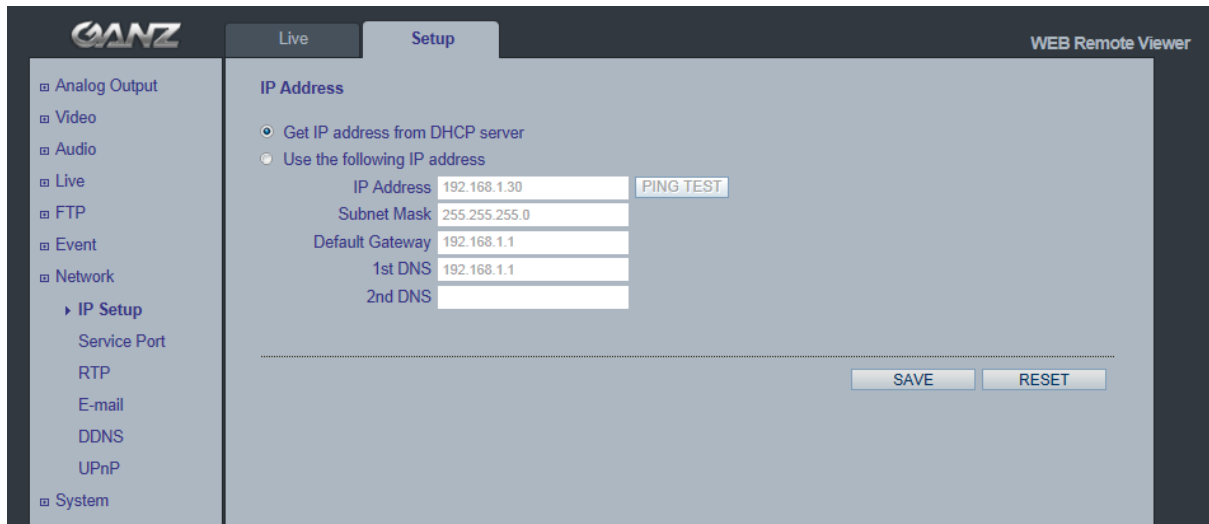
GANZ

Live

Setup

WEB Remote Viewer

⊞ Analog Output
⊞ Video
⊞ Audio
⊞ Live
⊞ FTP
⊞ Event
⊞ Network
▸ IP Setup
Service Port
RTP
E-mail
DDNS
UPnP
⊞ System

IP Address

Get IP address from DHCP server
Use the following IP address

IP Address 192.168.1.30 PING TEST
Subnet Mask 255.255.255.0
Default Gateway 192.168.1.1
1st DNS 192.168.1.1
2nd DNS

SAVE RESET